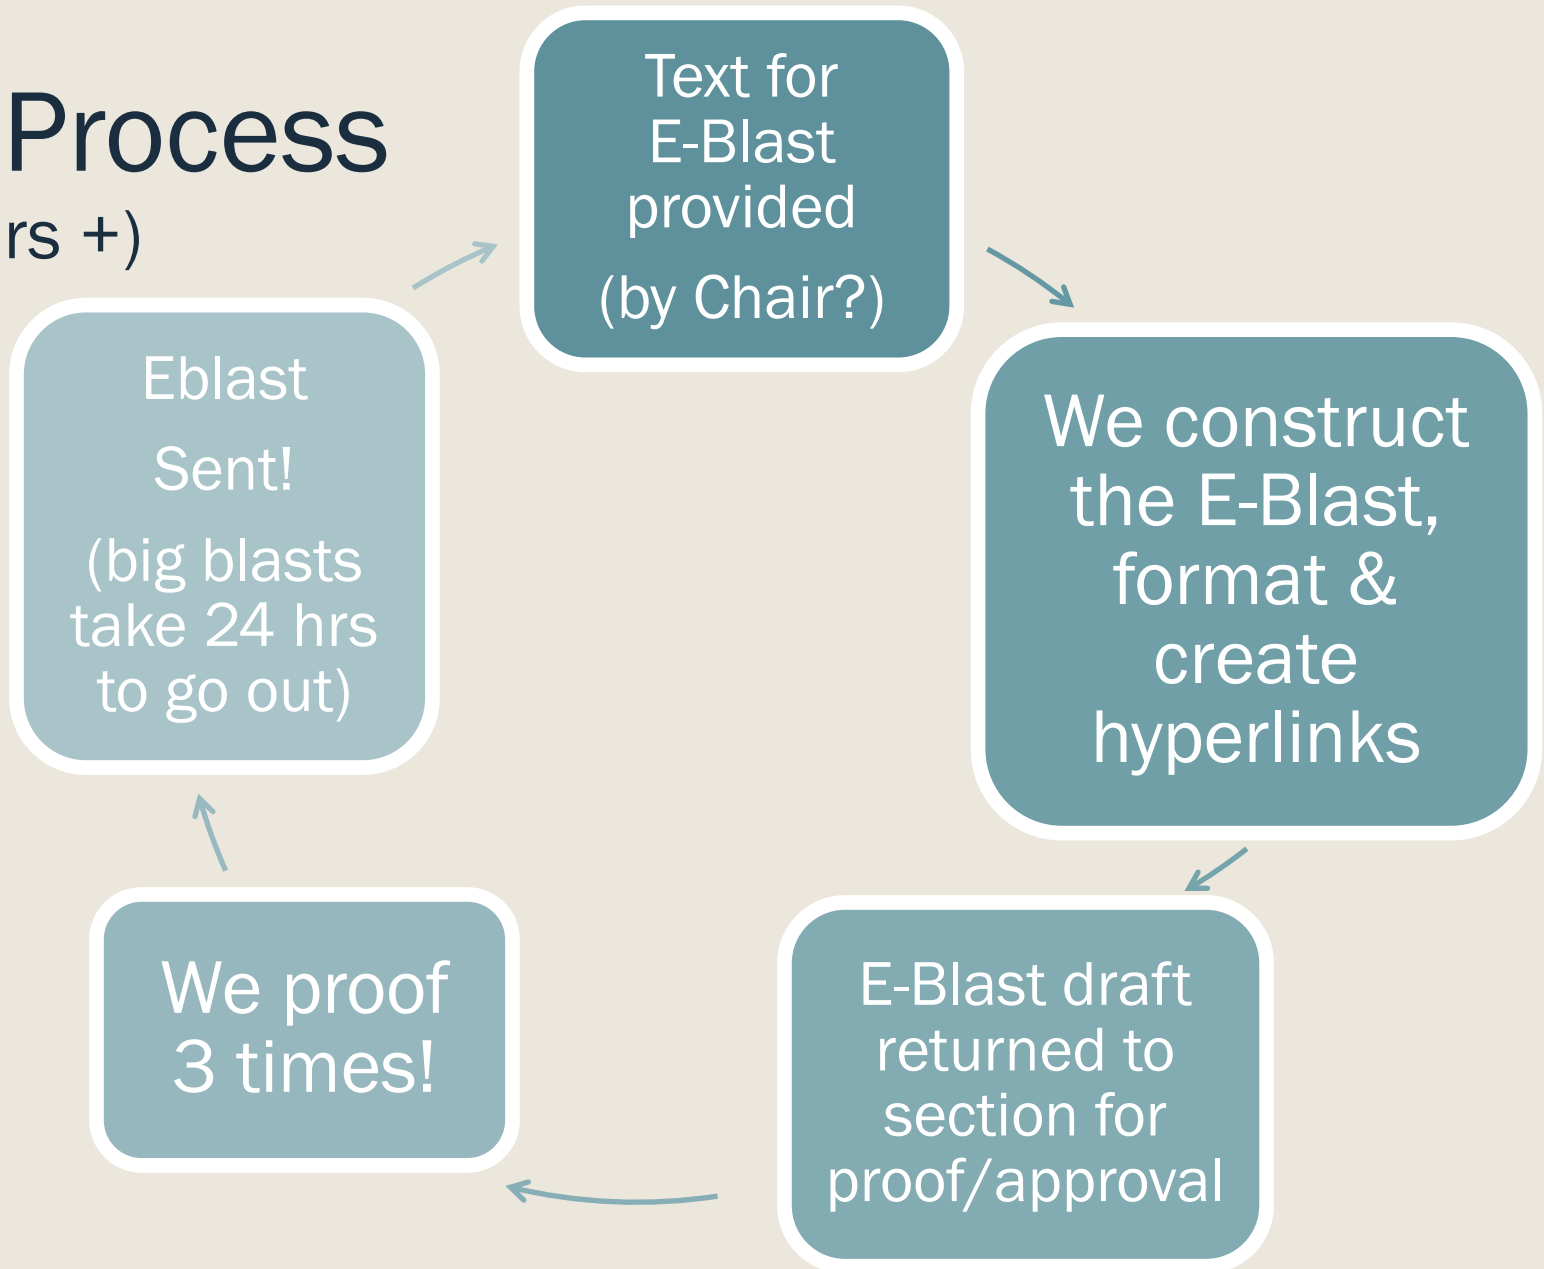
Process

rs +)

Text for E-Blast provided

(by Chair?)

We construct the E-Blast, format & create hyperlinks

E-Blast draft returned to section for proof/approval

We proof 3 times!

Eblast

Sent!

(big blasts take 24 hrs to go out)